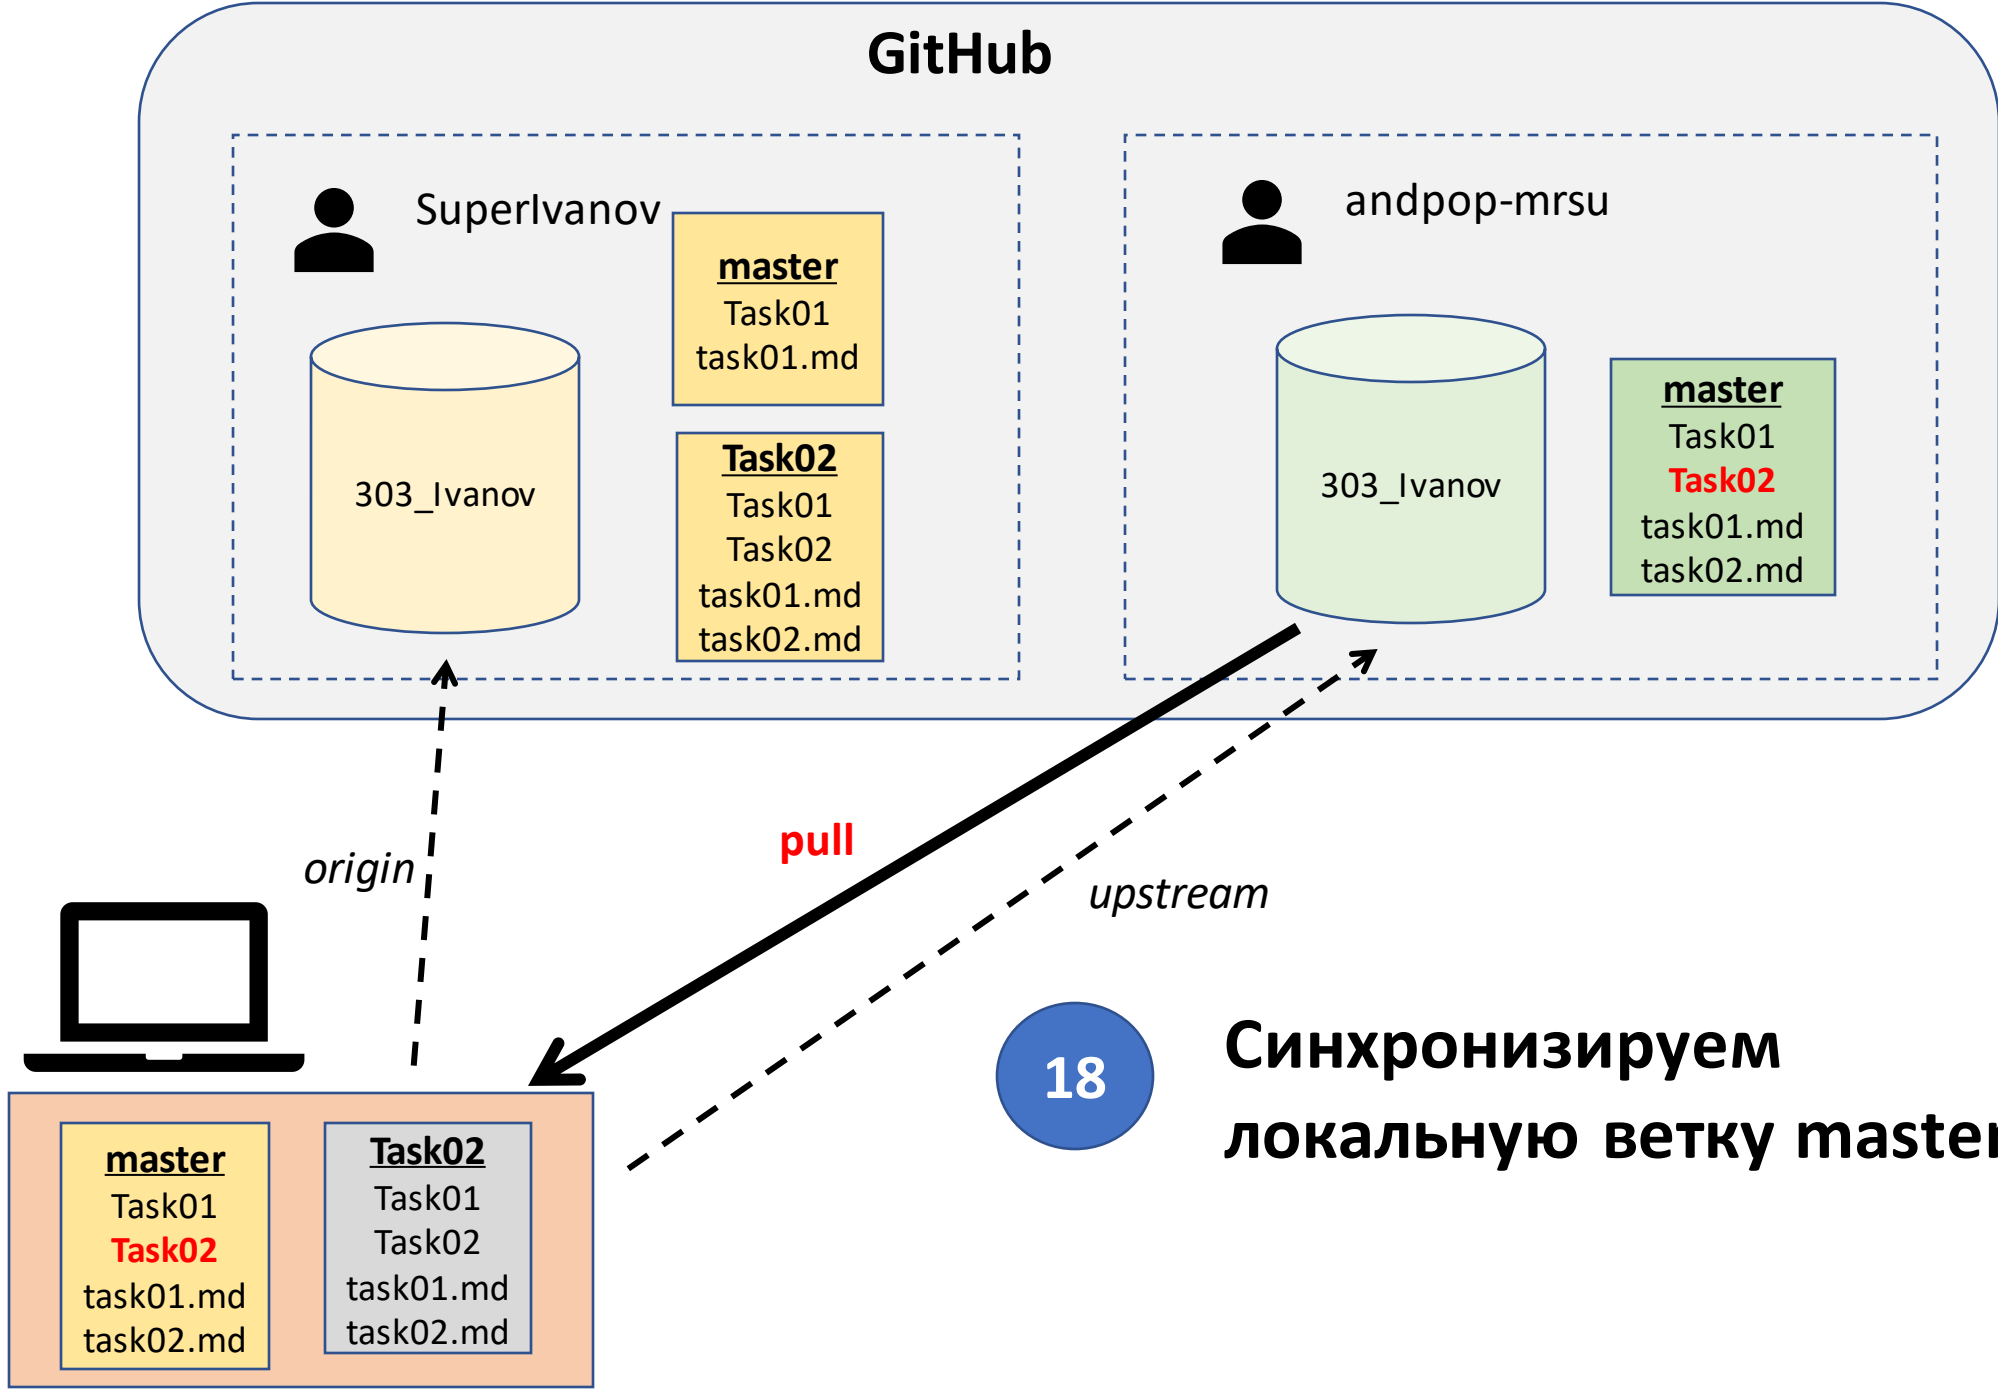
GitHub

SuperIvanov

master
Task01
task01.md

303_Ivanov

Task02
Task01
Task02
task01.md
task02.md

andpop-mrsu

303_Ivanov

master
Task01
Task02
task01.md
task02.md

origin

pull

upstream

master
Task01
Task02
task01.md
task02.md

Task02
Task01
Task02
task01.md
task02.md

18

Синхронизируем локальную ветку maste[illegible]